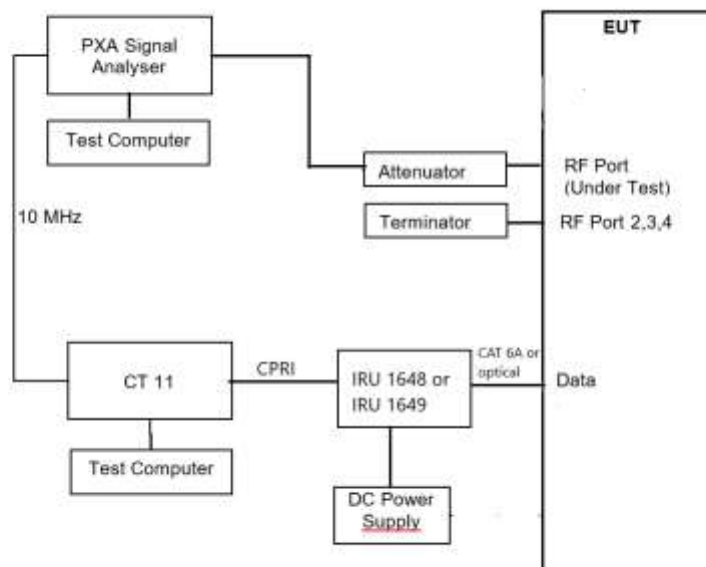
PXA Signal Analyser

Test Computer

EUT

Attenuator

RF Port (Under Test)

Terminator

RF Port 2,3,4

10 MHz

CT 11

CPRI

IRU 1648 or IRU 1649

CAT 6A or optical

Data

Test Computer

DC Power Supply